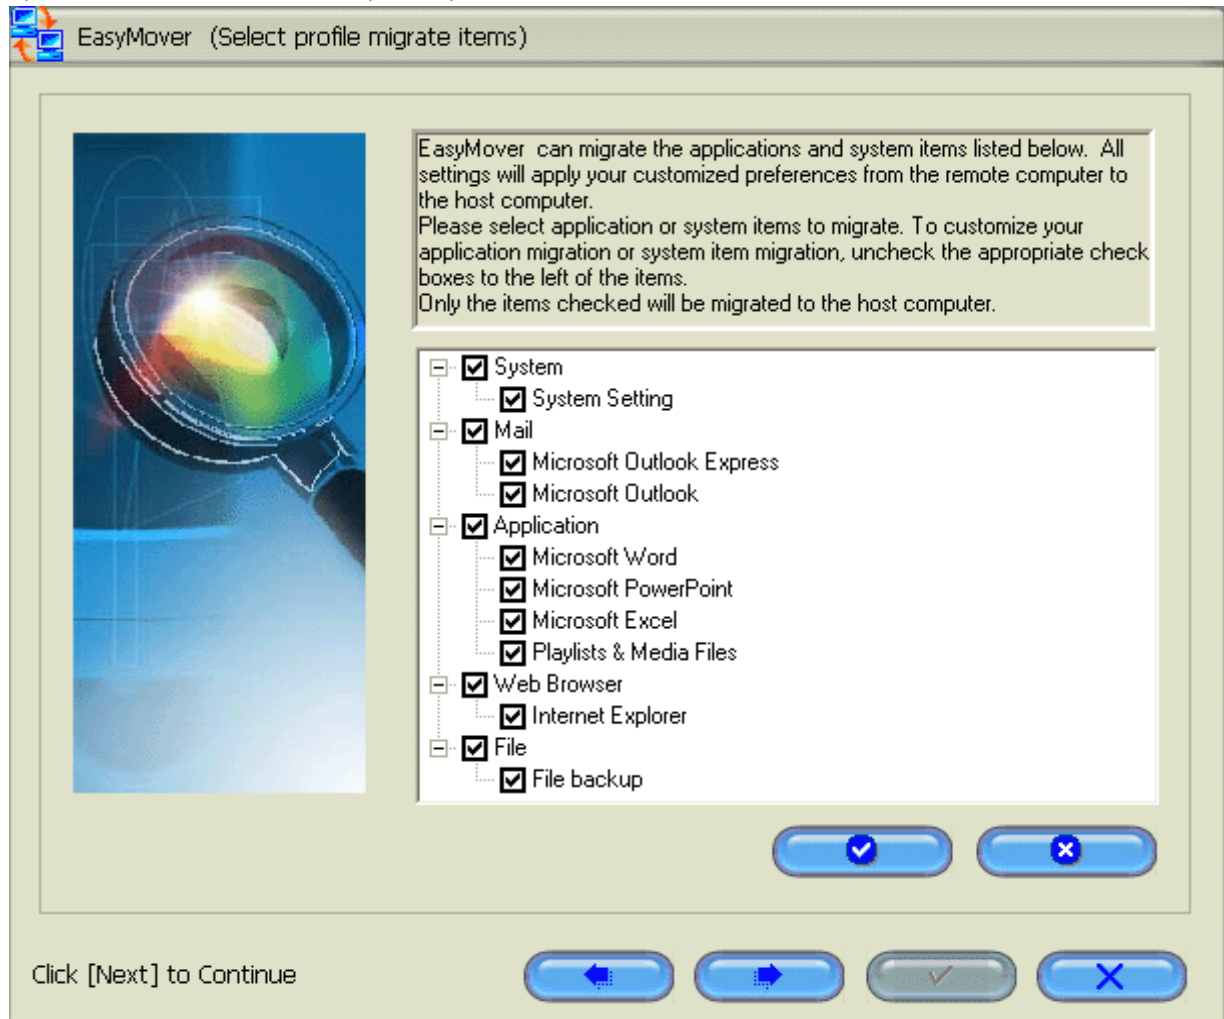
EasyMover (Select profile migrate items)

EasyMover can migrate the applications and system items listed below. All settings will apply your customized preferences from the remote computer to the host computer.
Please select application or system items to migrate. To customize your application migration or system item migration, uncheck the appropriate check boxes to the left of the items.
Only the items checked will be migrated to the host computer.

System
System Setting
Mail
Microsoft Outlook Express
Microsoft Outlook
Application
Microsoft Word
Microsoft PowerPoint
Microsoft Excel
Playlists & Media Files
Web Browser
Internet Explorer
File
File backup

Click [Next] to Continue